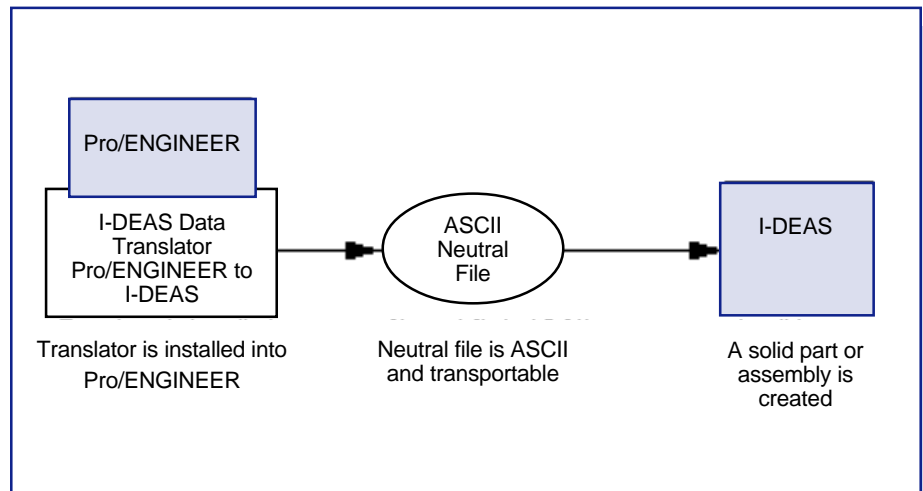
Pro/ENGINEER

I-DEAS Data Translator Pro/ENGINEER to I-DEAS

ASCII Neutral File

I-DEAS

Translator is installed into Pro/ENGINEER

Neutral file is ASCII and transportable

A solid part or assembly is created